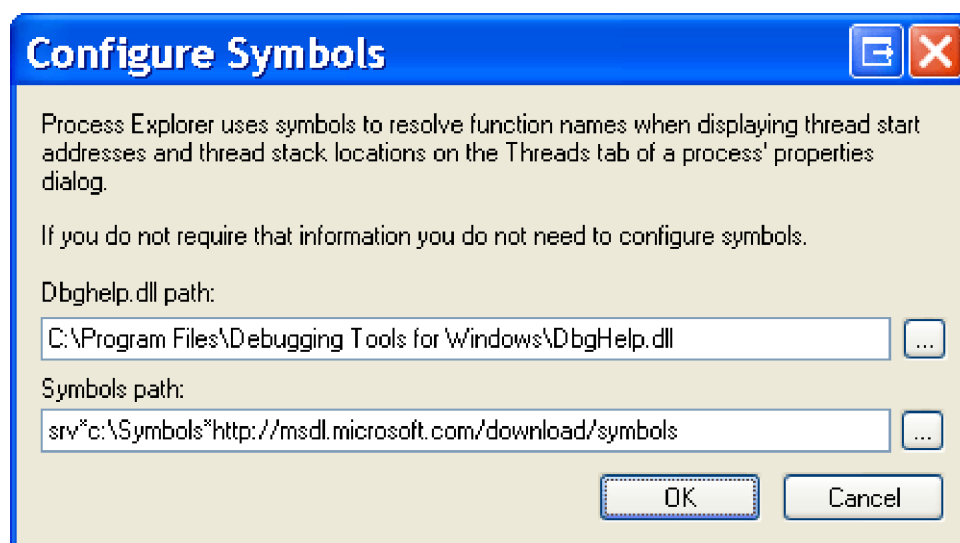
Configure Symbols

Process Explorer uses symbols to resolve function names when displaying thread start addresses and thread stack locations on the Threads tab of a process' properties dialog.

If you do not require that information you do not need to configure symbols.

Dbghelp.dll path:

C:\Program Files\Debugging Tools for Windows\DbgHelp.dll

...

Symbols path:

srv*c:\Symbols*http://msdl.microsoft.com/download/symbols

...

OK

Cancel